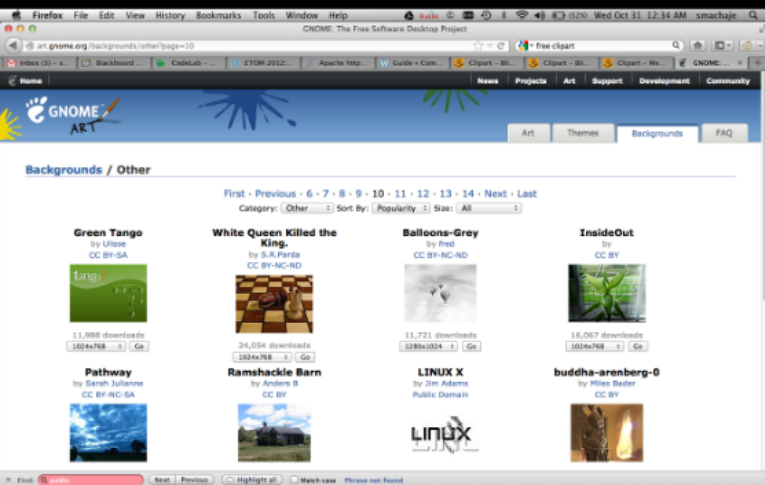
Firefox File Edit View History Bookmarks Tools Window Help (52%) Wed Oct 31 12:34 AM smachaje

GNOME: The Free Software Desktop Project

art.gnome.org/backgrounds/other?page=10

free clipart

Inbox (3) – s... Blackboard ... CodeLab – ... ETOM 2012:... Apache http... Guide « Com... Clipart – Bl... Clipart – Bl... Clipart – Me... GNOME: ...

Home

News Projects Art Support Development Community

GNOME ART

Art Themes Backgrounds FAQ

Backgrounds / Other

First · Previous · 6 · 7 · 8 · 9 · 10 · 11 · 12 · 13 · 14 · Next · Last

Category: Other Sort By: Popularity Size: All

Green Tango
by Ulisse
CC BY-SA
tango
11,988 downloads
1024x768 Go

White Queen Killed the King.
by S.R.Parda
CC BY-NC-ND
24,054 downloads
1024x768 Go

Balloons-Grey
by fred
CC BY-NC-ND
11,721 downloads
1280x1024 Go

InsideOut
by
CC BY
16,067 downloads
1024x768 Go

Pathway
by Sarah Julianne
CC BY-NC-SA

Ramshackle Barn
by Anders B
CC BY

LINUX X
by Jim Adams
Public Domain
LINUX

buddha-arenberg-0
by Miles Bader
CC BY

Find: public Next Previous Highlight all Match case Phrase not found